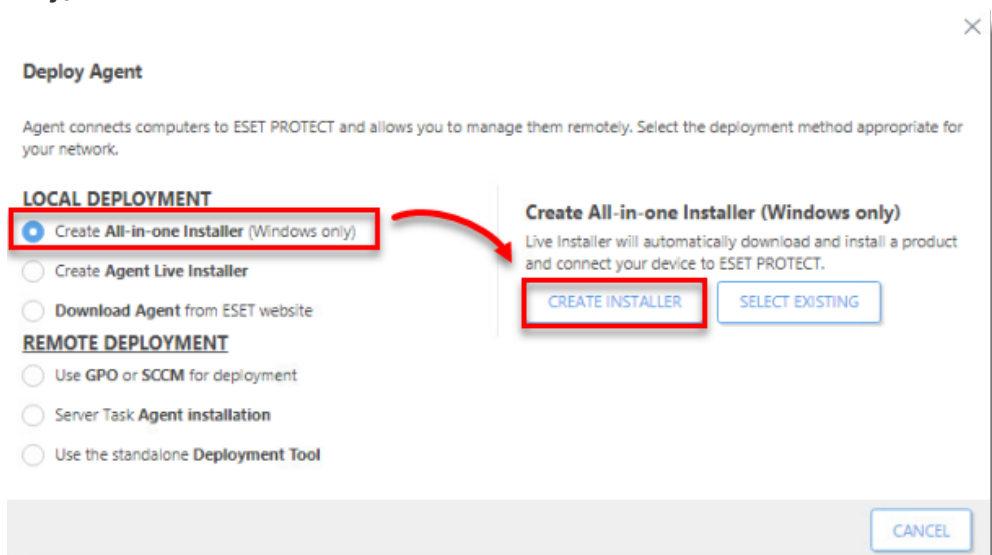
×

Deploy Agent

Agent connects computers to ESET PROTECT and allows you to manage them remotely. Select the deployment method appropriate for your network.

LOCAL DEPLOYMENT

Create **All-in-one Installer** (Windows only)

Create **Agent Live Installer**

**Download Agent** from ESET website

REMOTE DEPLOYMENT

Use **GPO** or **SCCM** for deployment

Server Task **Agent installation**

Use the standalone **Deployment Tool**

Create All-in-one Installer (Windows only)

Live Installer will automatically download and install a product and connect your device to ESET PROTECT.

CREATE INSTALLER

SELECT EXISTING

CANCEL